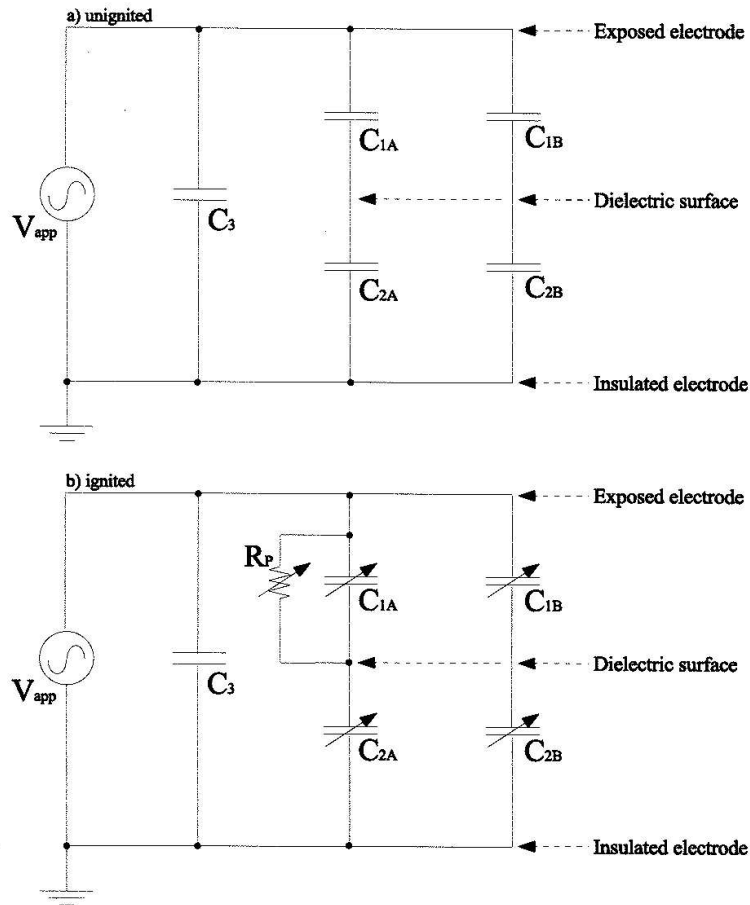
a) unignited

Exposed electrode

$C_{1A}$

$C_{1B}$

$V_{app}$

$C_3$

Dielectric surface

$C_{2A}$

$C_{2B}$

Insulated electrode

b) ignited

Exposed electrode

$R_P$

$C_{1A}$

$C_{1B}$

$V_{app}$

$C_3$

Dielectric surface

$C_{2A}$

$C_{2B}$

Insulated electrode